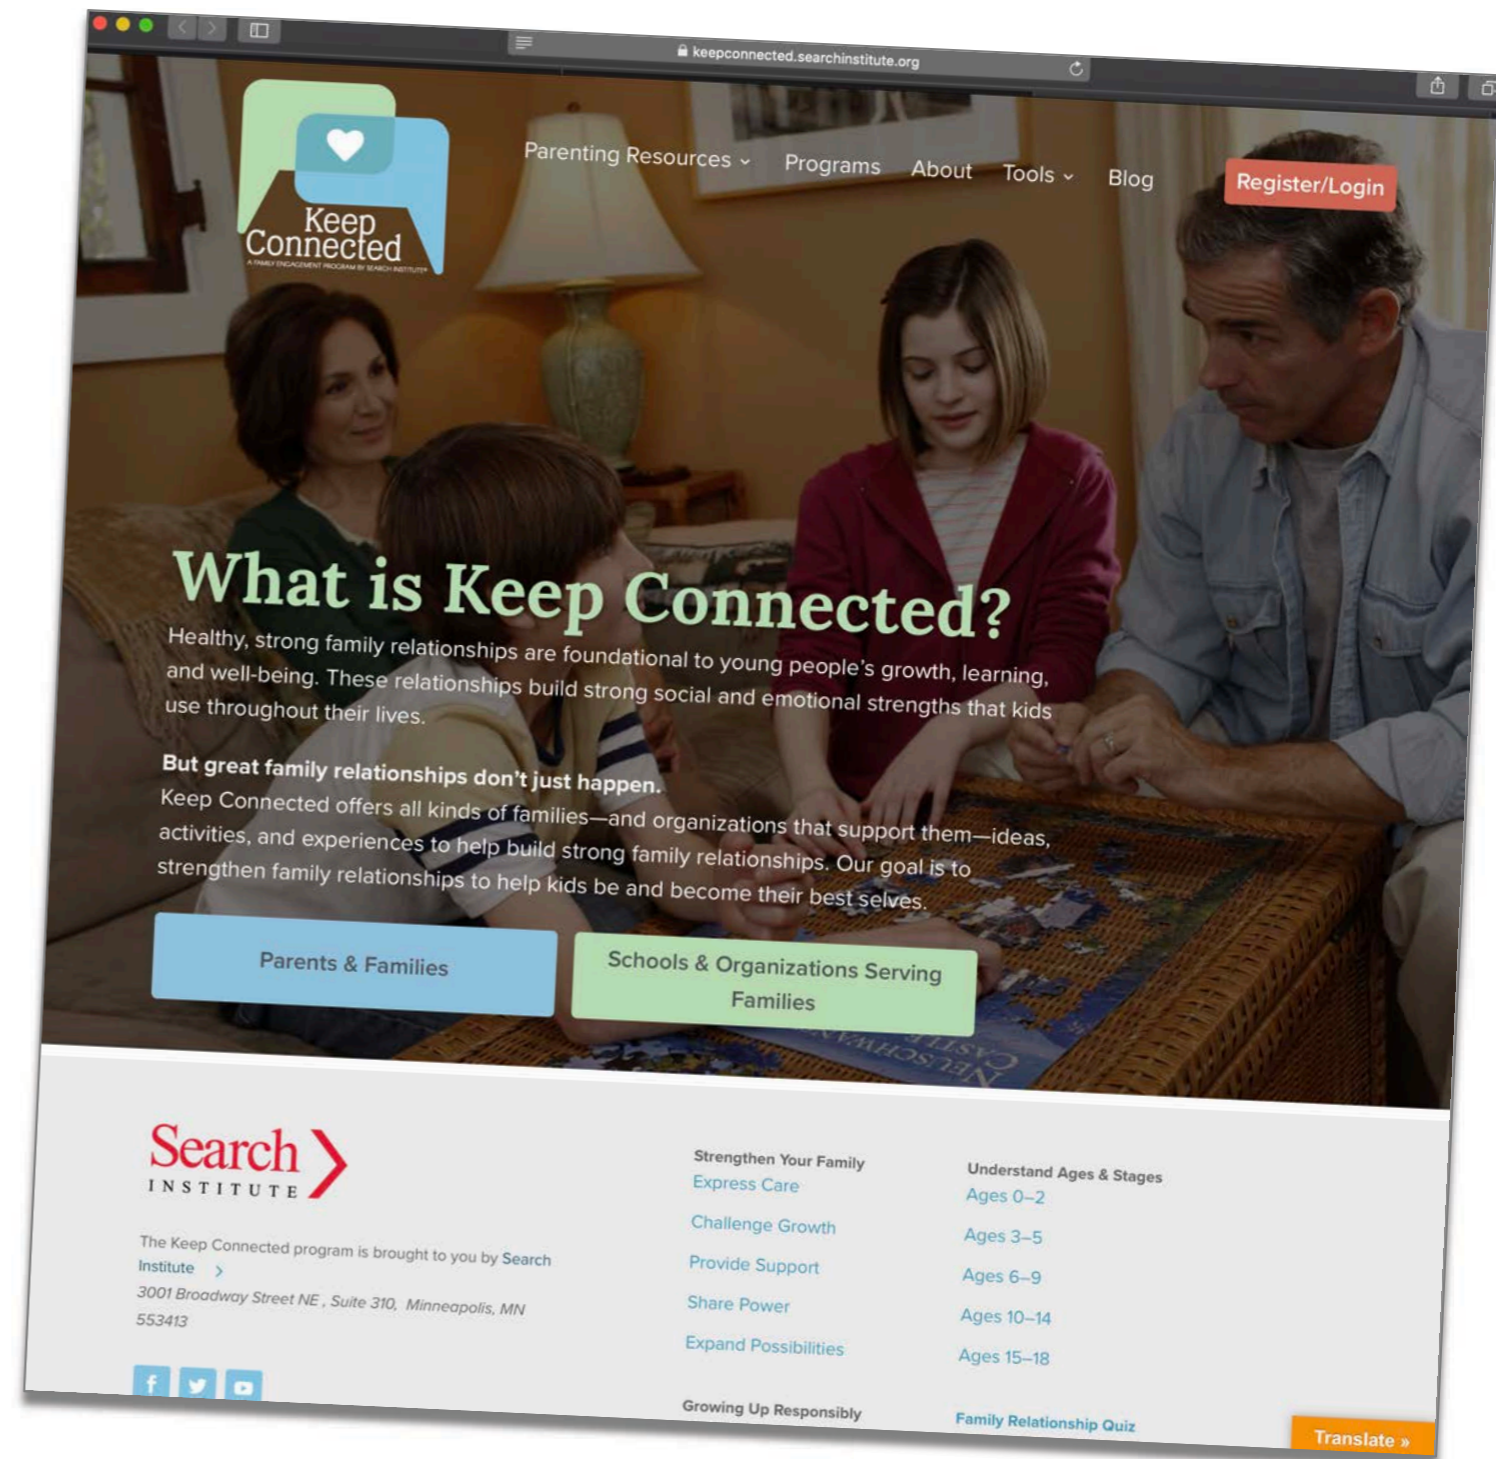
keepconnected.searchinstitute.org

Keep Connected
A FAMILY ENGAGEMENT PROGRAM BY SEARCH INSTITUTE

Parenting Resources Programs About Tools Blog Register/Login

What is Keep Connected?

Healthy, strong family relationships are foundational to young people's growth, learning, and well-being. These relationships build strong social and emotional strengths that kids use throughout their lives.

But great family relationships don't just happen.
Keep Connected offers all kinds of families—and organizations that support them—ideas, activities, and experiences to help build strong family relationships. Our goal is to strengthen family relationships to help kids be and become their best selves.

Parents & Families

Schools & Organizations Serving Families

Search INSTITUTE

The Keep Connected program is brought to you by Search Institute

3001 Broadway Street NE , Suite 310, Minneapolis, MN 553413

Strengthen Your Family
Express Care
Challenge Growth
Provide Support
Share Power
Expand Possibilities

Understand Ages & Stages
Ages 0–2
Ages 3–5
Ages 6–9
Ages 10–14
Ages 15–18

Growing Up Responsibly

Family Relationship Quiz

Translate »